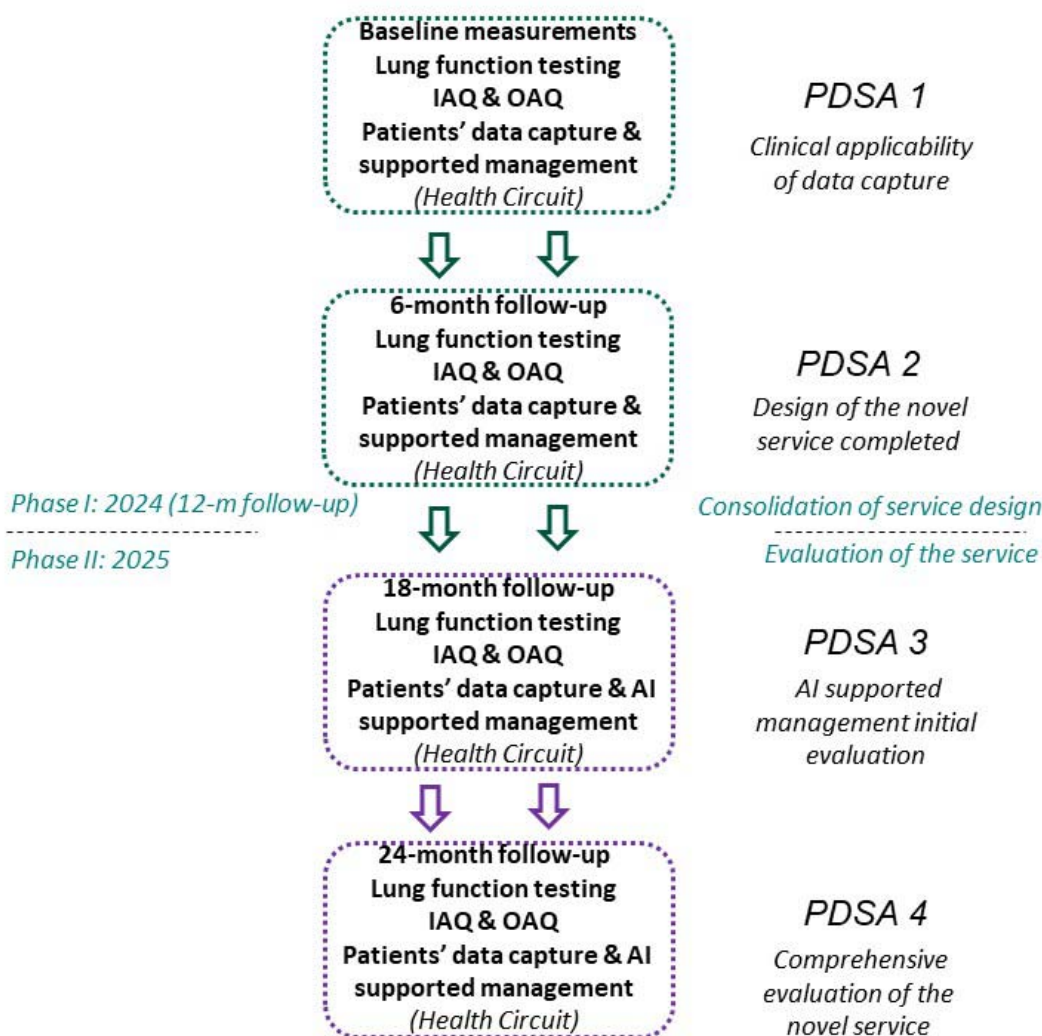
Baseline measurements
Lung function testing
IAQ & OAQ
Patients' data capture & supported management
(Health Circuit)

PDSA 1
Clinical applicability of data capture

6-month follow-up
Lung function testing
IAQ & OAQ
Patients' data capture & supported management
(Health Circuit)

PDSA 2
Design of the novel service completed

Phase I: 2024 (12-m follow-up)
Phase II: 2025

Consolidation of service design
Evaluation of the service

18-month follow-up
Lung function testing
IAQ & OAQ
Patients' data capture & AI supported management
(Health Circuit)

PDSA 3
AI supported management initial evaluation

24-month follow-up
Lung function testing
IAQ & OAQ
Patients' data capture & AI supported management
(Health Circuit)

PDSA 4
Comprehensive evaluation of the novel service